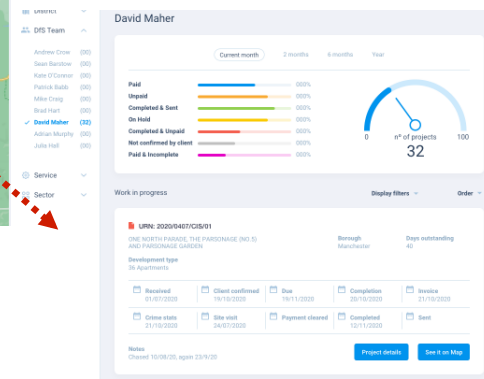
District

DfS Team

Andrew Crow (30)
Sean Banham (30)
Kate O'Connor (30)
Patrick Babb (30)
Mike Craig (30)
Brad Hart (30)
David Maher (32)
Adrian Murphy (30)
Julie Hall (30)

Service

Sector

David Maher

Current month 3 months 6 months Year

Paid 000%
Unpaid 000%
Completed & Sent 000%
On Hold 000%
Completed & Unpaid 000%
Not confirmed by client 000%
Paid & Incomplete 000%

0 100
n° of projects
32

Work in progress

Display filters

Order

URN: 2020/0407/CIS/01

ONE NORTH PARADE, THE PARSONAGE (NO.5) AND PARSONAGE GARDEN

Borough
Manchester

Days outstanding
40

Development type
36 Apartments

Received
01/01/2020

Client confirmed
19/10/2020

Due
19/11/2020

Completion
20/10/2020

Invoice
21/10/2020

Crime stats
21/10/2020

Site visit
24/07/2020

Payment cleared

Completed
12/11/2020

Sent

Notes
Chased 10/08/20, again 23/9/20

Project details

See it on Map